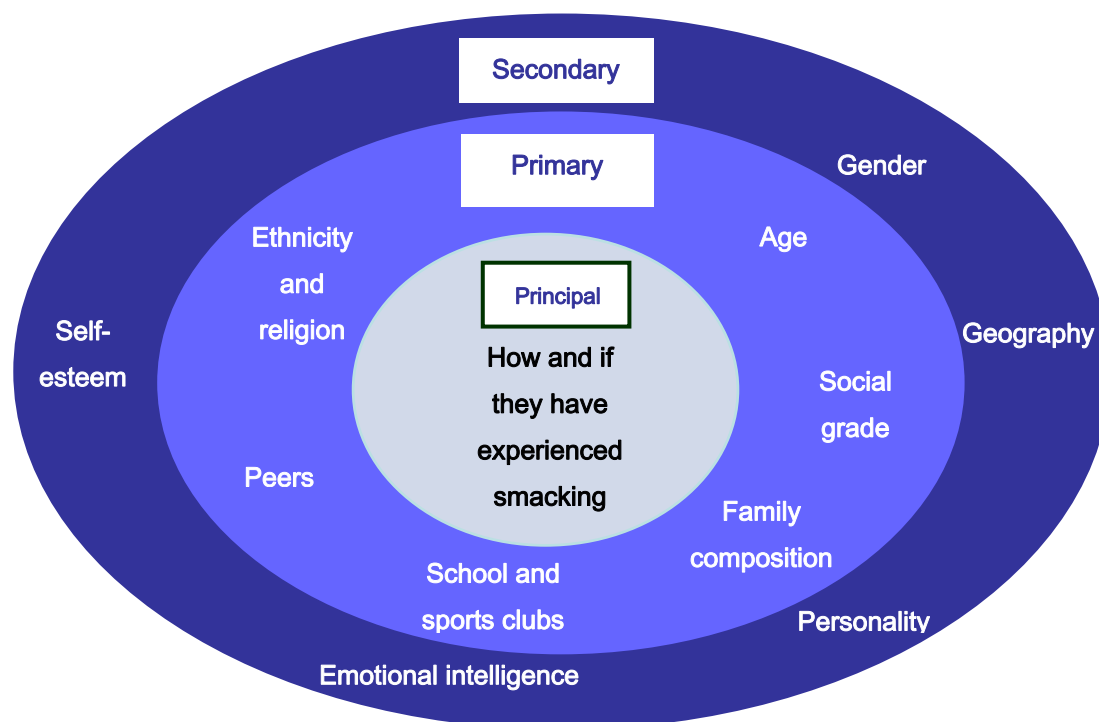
Secondary

Primary

Gender

Ethnicity and religion

Age

Principal

How and if they have experienced smacking

Self-esteem

Geography

Social grade

Peers

Family composition

School and sports clubs

Personality

Emotional intelligence